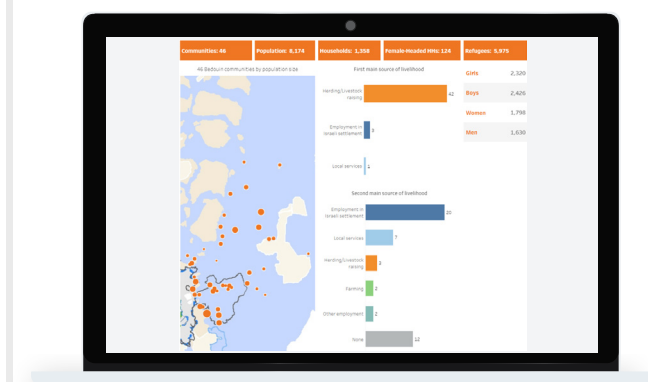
Communities: 46
Population: 8,174
Households: 1,358
Female-Headed HHs: 124
Refugees: 5,975

46 Bedouin communities by population size

First main source of livelihood

Herding/Livestock raising 42
Employment in Israeli settlement 3
Local services 1

Second main source of livelihood

Employment in Israeli settlement 20
Local services 7
Herding/Livestock raising 3
Farming 2
Other employment 2
None 12

| Girls | 2,320 |
|---|---|
| Boys | 2,426 |
| Women | 1,798 |
| Men | 1,630 |